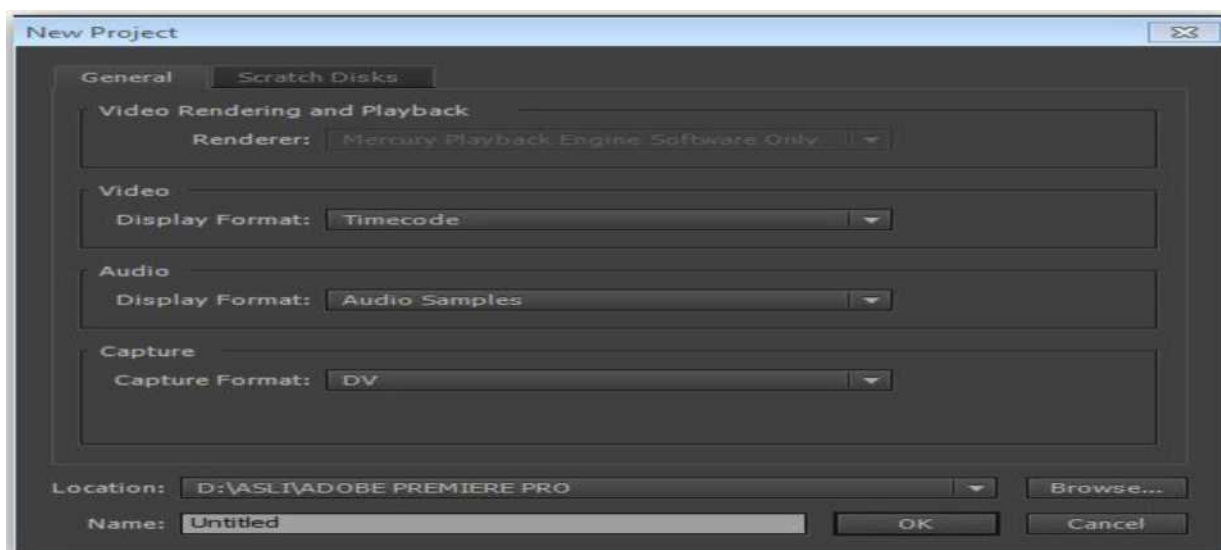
New Project

General | Scratch Disks

Video Rendering and Playback
Renderer: Mercury Playback Engine Software Only

Video
Display Format: Timecode

Audio
Display Format: Audio Samples

Capture
Capture Format: DV

Location: D:\ASLI\ADOBE PREMIERE PRO
Browse...
Name: Untitled
OK
Cancel